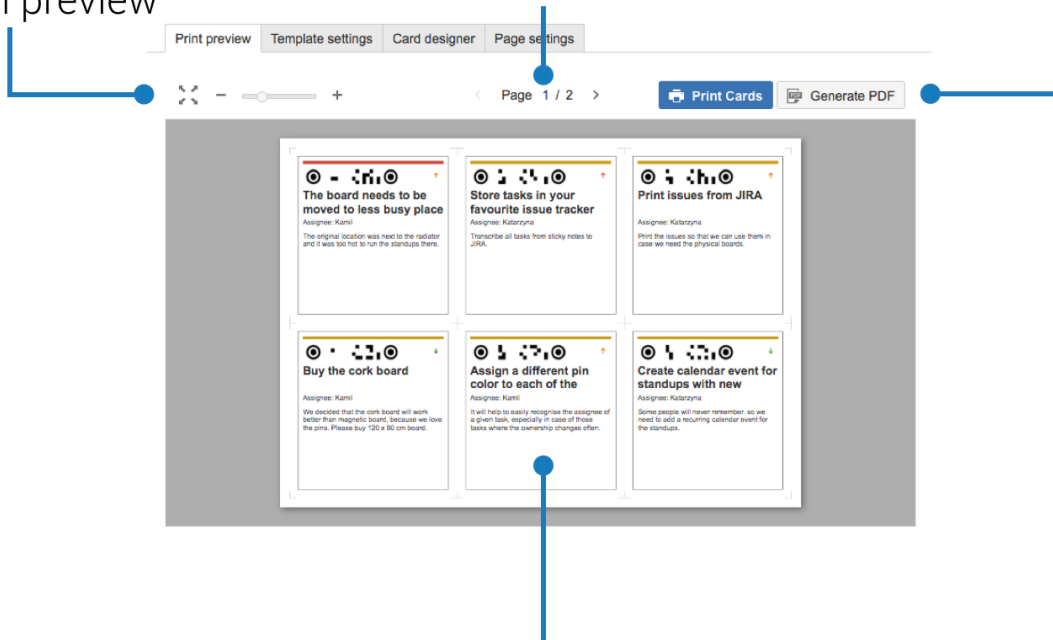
preview

Print preview | Template settings | Card designer | Page settings

− +

Page 1 / 2

Print Cards | Generate PDF

The board needs to be moved to less busy place
Assignee: Kamil
The original location was next to the radiator and it was too hot to run the standups there.

Store tasks in your favourite issue tracker
Assignee: Katarzyna
Transcribe all tasks from sticky notes to JIRA.

Print issues from JIRA
Assignee: Katarzyna
Print the issues so that we can use them in case we need the physical boards.

Buy the cork board
Assignee: Kamil
We decided that the cork board will work better than magnetic board, because we love the pins. Please buy 120 x 80 cm board.

Assign a different pin color to each of the
Assignee: Kamil
It will help to easily recognise the assignee of a given task, especially in case of those tasks where the ownership changes often.

Create calendar event for standups with new
Assignee: Katarzyna
Some people will never remember, so we need to add a recurring calendar event for the standups.